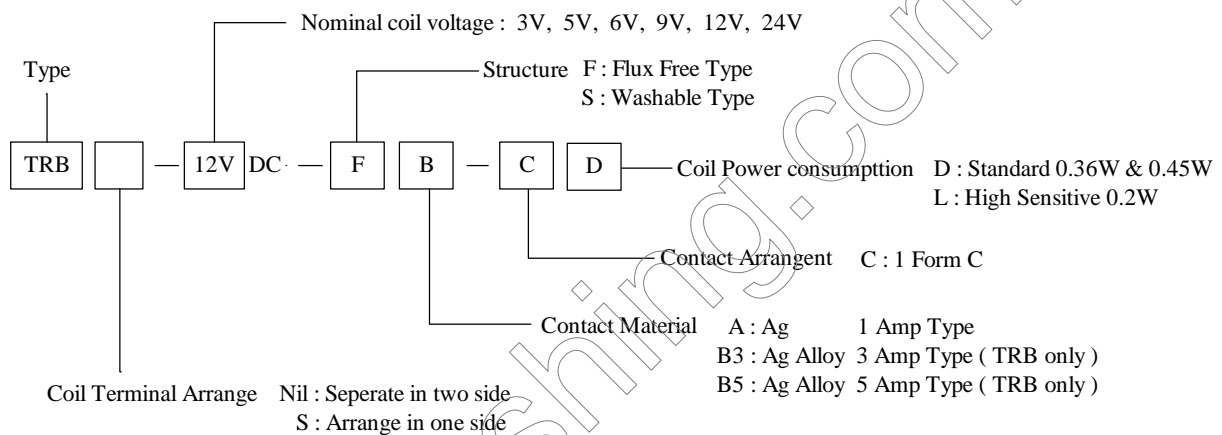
Nominal coil voltage : 3V, 5V, 6V, 9V, 12V, 24V

Type

Structure F : Flux Free Type
S : Washable Type

TRB — 12V DC — F B — C D

Coil Power consumpttion D : Standard 0.36W & 0.45W
L : High Sensitive 0.2W

Contact Arrangent C : 1 Form C

Contact Material A : Ag 1 Amp Type
B3 : Ag Alloy 3 Amp Type ( TRB only )
B5 : Ag Alloy 5 Amp Type ( TRB only )

Coil Terminal Arrange Nil : Seperate in two side
S : Arrange in one side